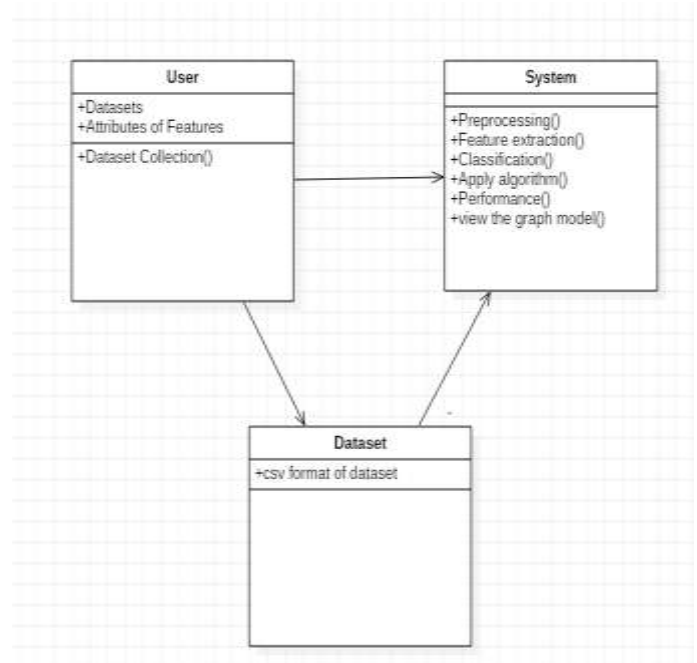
User

+Datasets
+Attributes of Features

+Dataset Collection()

System

+Preprocessing()
+Feature extraction()
+Classification()
+Apply algorithm()
+Performance()
+view the graph model()

Dataset

+csv format of dataset